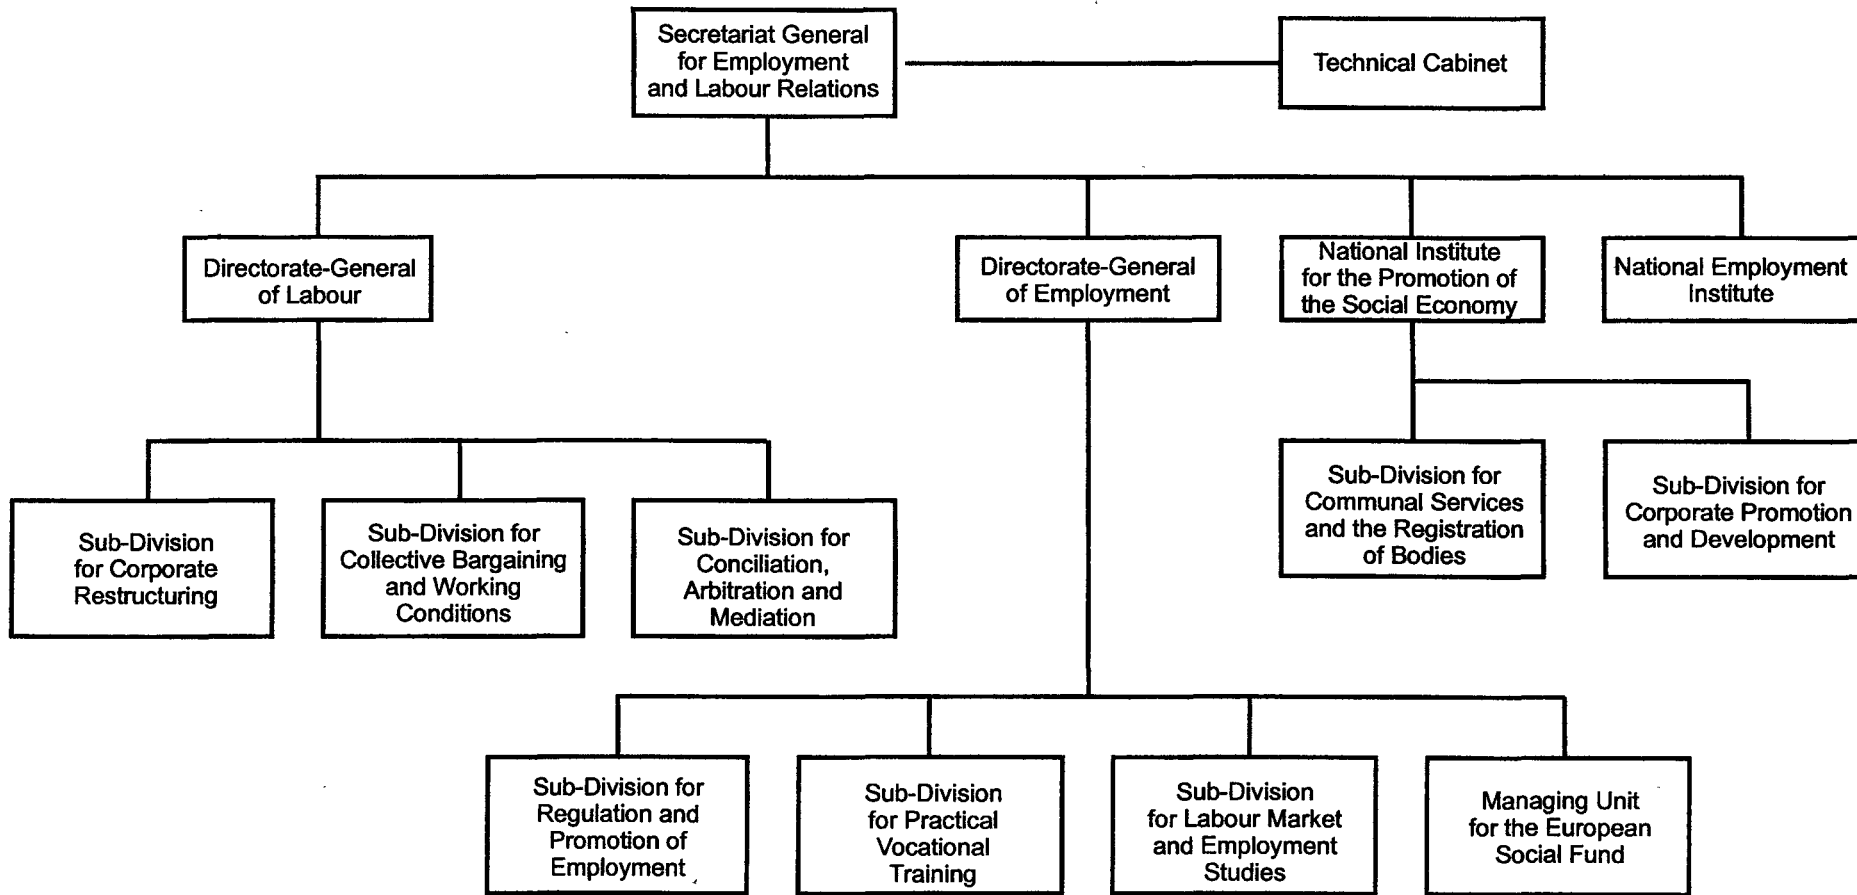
Secretariat General for Employment and Labour Relations

Technical Cabinet

Directorate-General of Labour

Directorate-General of Employment

National Institute for the Promotion of the Social Economy

National Employment Institute

Sub-Division for Corporate Restructuring

Sub-Division for Collective Bargaining and Working Conditions

Sub-Division for Conciliation, Arbitration and Mediation

Sub-Division for Communal Services and the Registration of Bodies

Sub-Division for Corporate Promotion and Development

Sub-Division for Regulation and Promotion of Employment

Sub-Division for Practical Vocational Training

Sub-Division for Labour Market and Employment Studies

Managing Unit for the European Social Fund